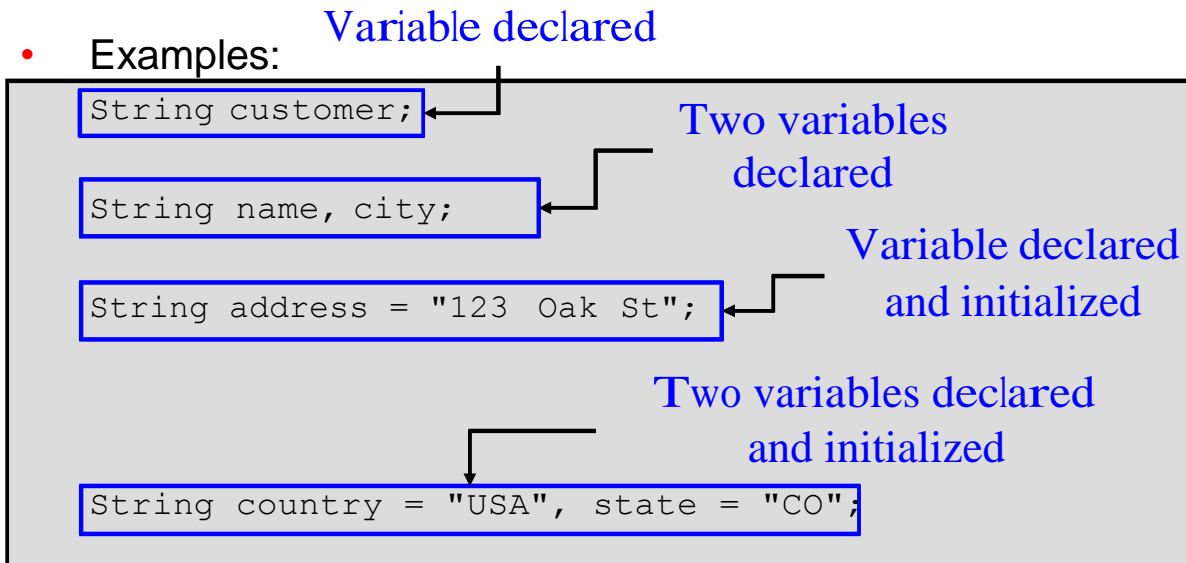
• Examples:

Variable declared

String customer;

Two variables declared

String name, city;

Variable declared and initialized

String address = "123 Oak St";

Two variables declared and initialized

String country = "USA", state = "CO";